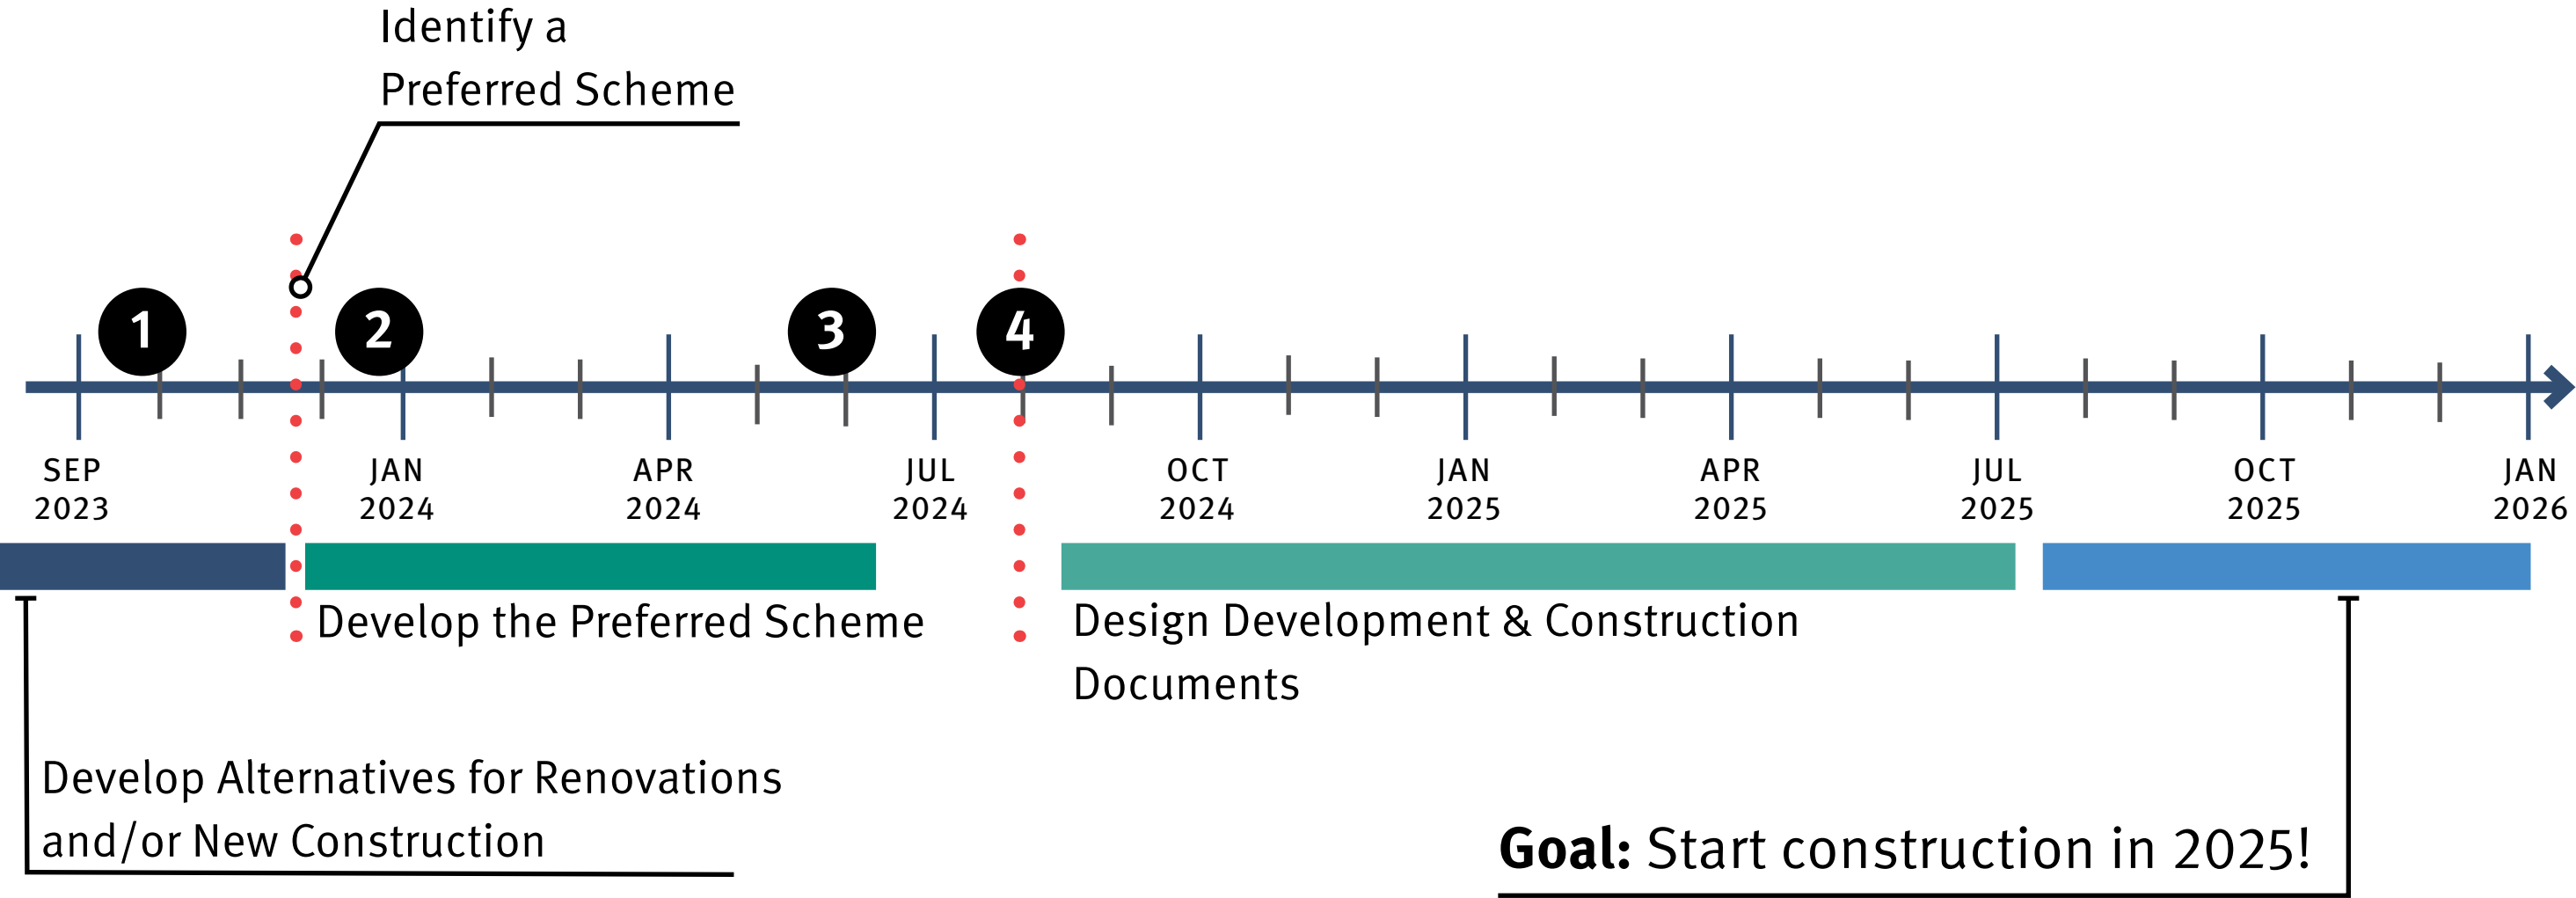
Identify a
Preferred Scheme

1 2 3 4

SEP
2023

JAN
2024

APR
2024

JUL
2024

OCT
2024

JAN
2025

APR
2025

JUL
2025

OCT
2025

JAN
2026

Develop the Preferred Scheme

Design Development & Construction Documents

Develop Alternatives for Renovations and/or New Construction

**Goal:** Start construction in 2025!